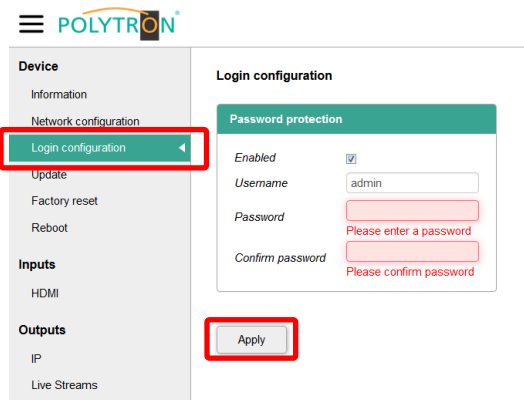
POLYTRON®

Device

Information

Network configuration

Login configuration

Update

Factory reset

Reboot

Inputs

HDMI

Outputs

IP

Live Streams

Login configuration

Password protection

Enabled

Username admin

Password

Please enter a password

Confirm password

Please confirm password

Apply